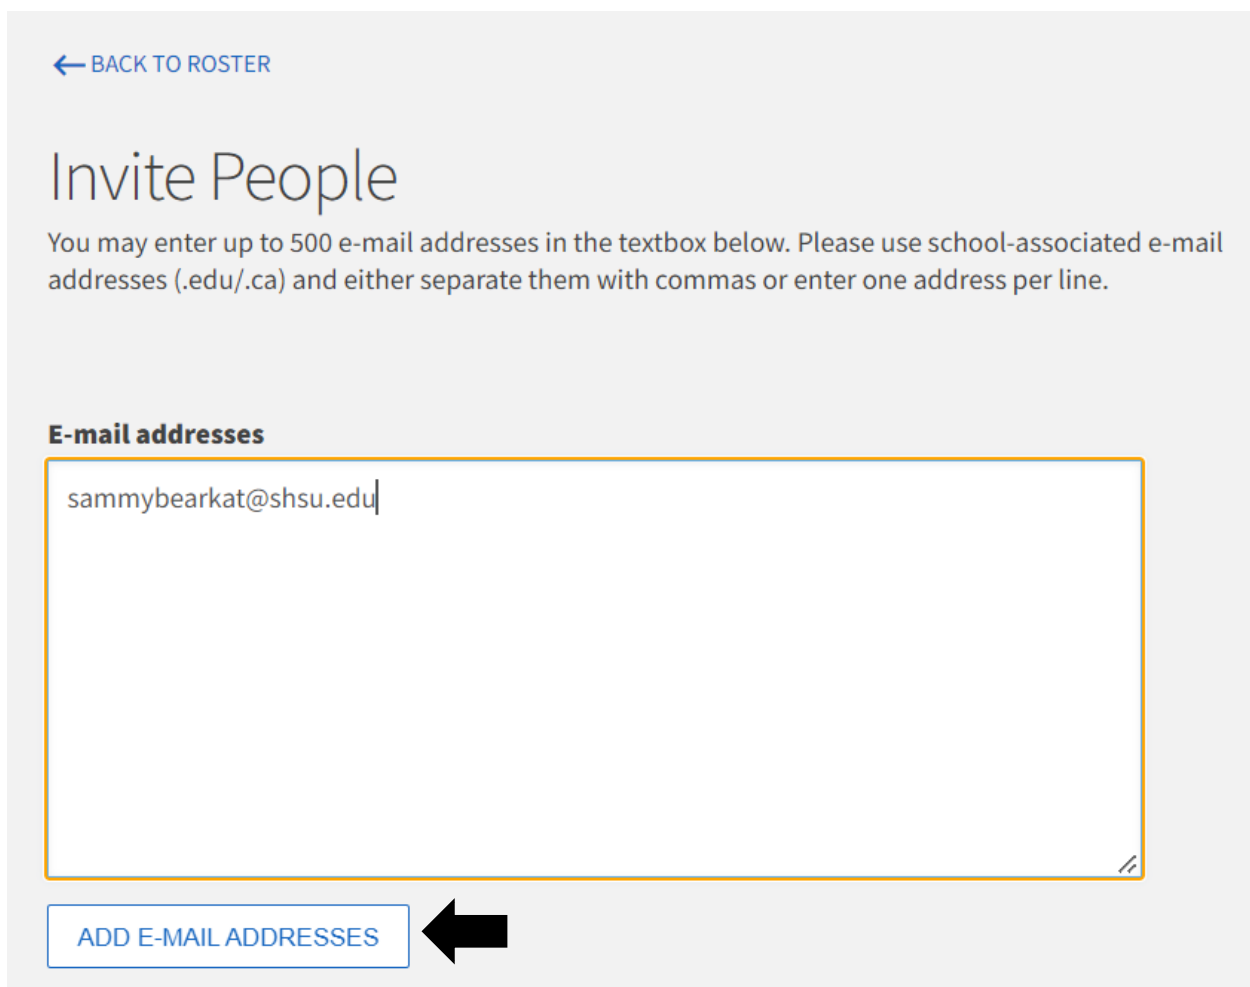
BACK TO ROSTER

Invite People

You may enter up to 500 e-mail addresses in the textbox below. Please use school-associated e-mail addresses (.edu/.ca) and either separate them with commas or enter one address per line.

E-mail addresses

sammybearkat@shsu.edu

ADD E-MAIL ADDRESSES